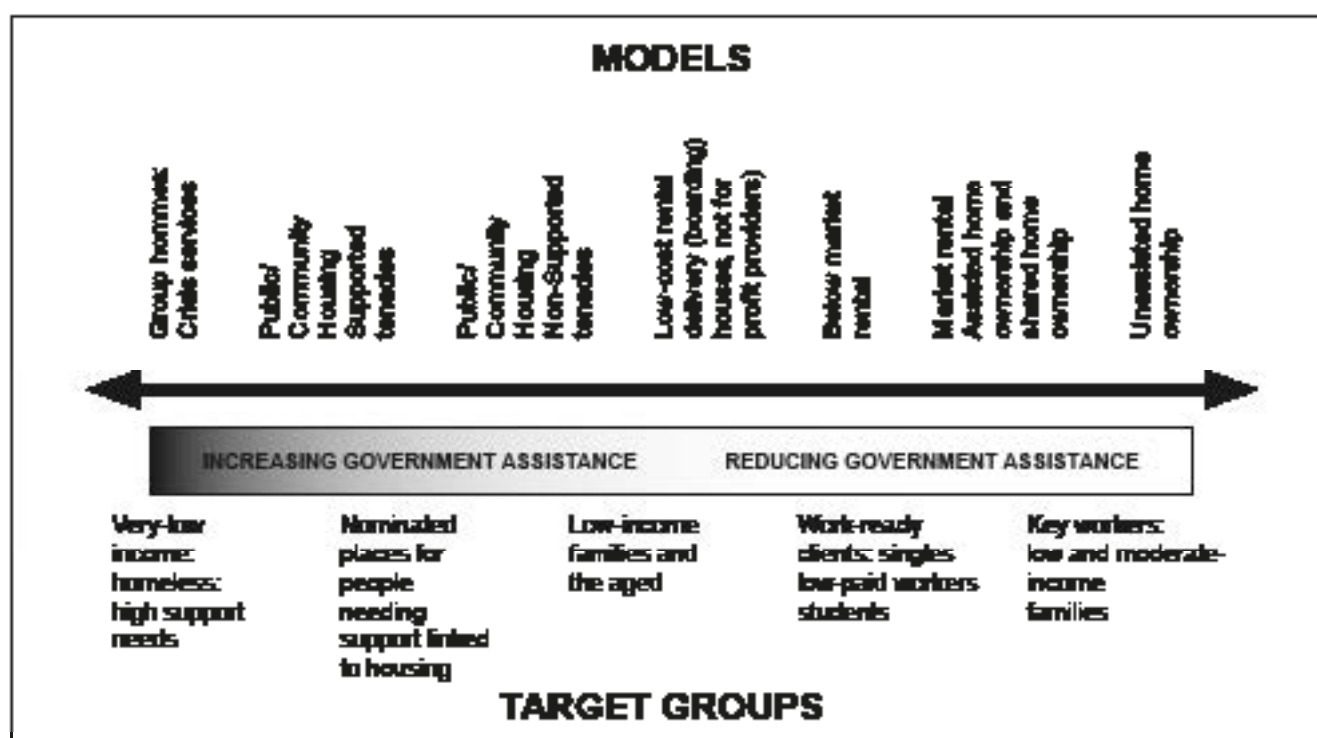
MODELS

Group homes/ Crisis services

Public/ Community Housing Supported tenancies

Public/ Community Housing Non-Supported tenancies

Low-cost rental delivery (boarding houses, not for profit providers)

Below market rental

Market rental Assisted home ownership and shared home ownership

Unassisted home ownership

INCREASING GOVERNMENT ASSISTANCE

REDUCING GOVERNMENT ASSISTANCE

Very-low income: homeless: high support needs

Nominated places for people needing support linked to housing

Low-income families and the aged

Work-ready clients: singles low-paid workers students

Key workers: low and moderate-income families

TARGET GROUPS